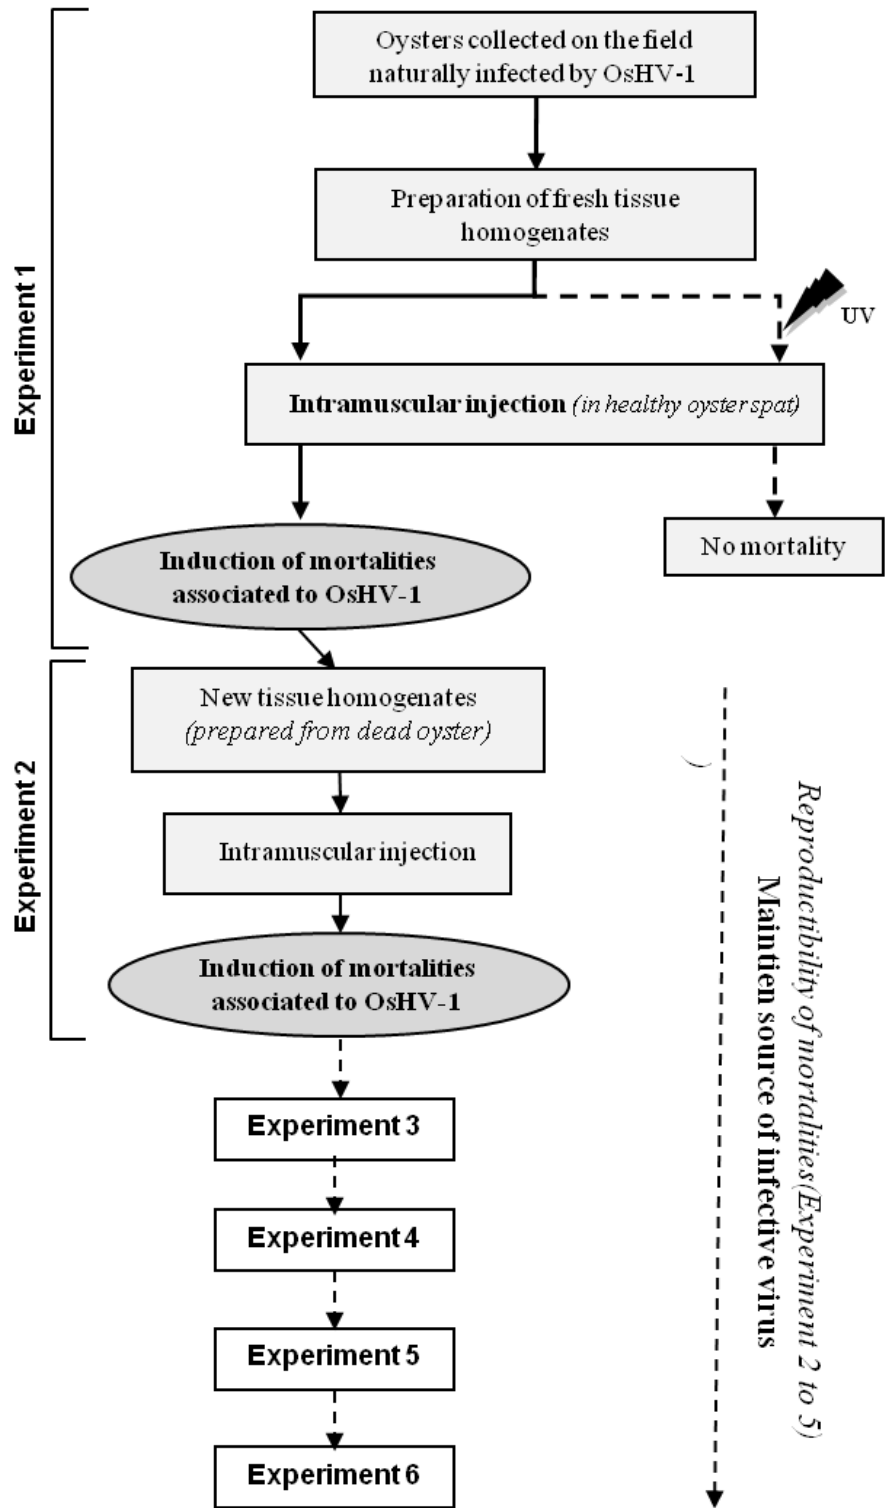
Experiment 1

Oysters collected on the field naturally infected by OsHV-1

Preparation of fresh tissue homogenates

UV

**Intramuscular injection** *(in healthy oyster spat)*

**Induction of mortalities associated to OsHV-1**

No mortality

Experiment 2

New tissue homogenates *(prepared from dead oyster)*

Intramuscular injection

**Induction of mortalities associated to OsHV-1**

**Experiment 3**

**Experiment 4**

**Experiment 5**

**Experiment 6**

*Reproductibility of mortalities (Experiment 2 to 5)*

**Maintien source of infective virus**